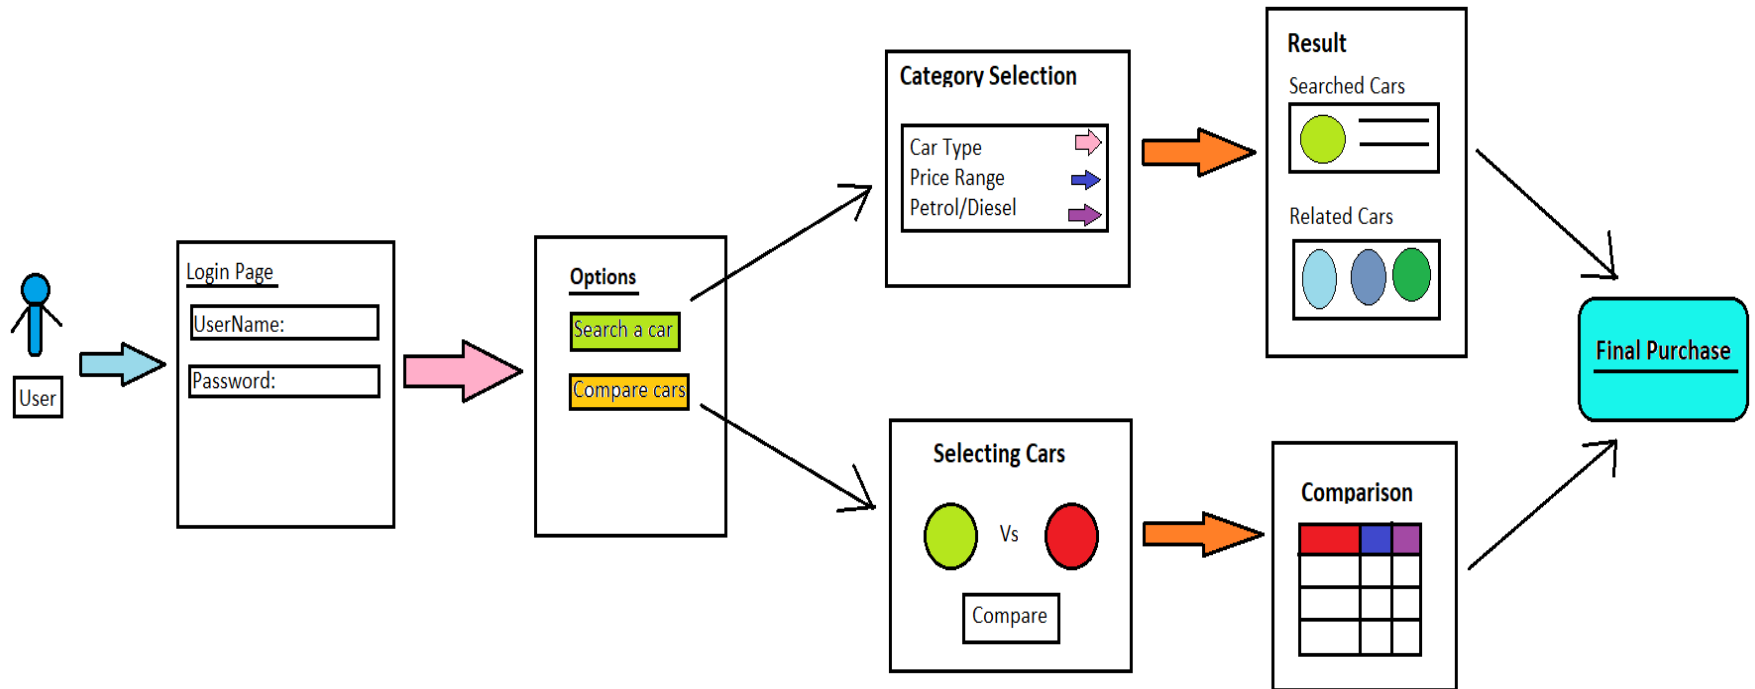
User

Login Page

UserName:

Password:

Options

Search a car

Compare cars

Category Selection

Car Type

Price Range

Petrol/Diesel

Result

Searched Cars

Related Cars

Selecting Cars

Vs

Compare

Comparison

Final Purchase